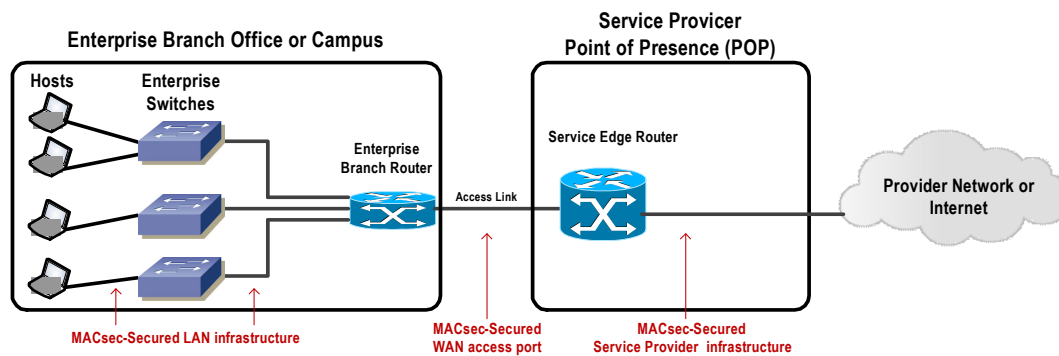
Enterprise Branch Office or Campus

Service Provicer
Point of Presence (POP)

Hosts

Enterprise Switches

Enterprise Branch Router

Access Link

Service Edge Router

Provider Network or Internet

MACsec-Secured LAN infrastructure

MACsec-Secured
WAN access port

MACsec-Secured
Service Provider infrastructure